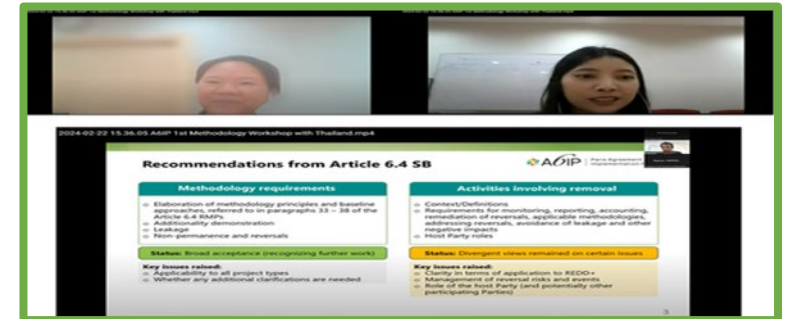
2024-02-22 15.36.05 A6IP 1st Methodology Workshop with Thailand.mp4

Recommendations from Article 6.4 SB

A6IP Paris Agreement Implementation

Methodology requirements

Elaboration of methodology principles and baseline approaches, referred to in paragraphs 33 – 38 of the Article 6.4 RMPs
Additionality demonstration
Leakage
Non-permanence and reversals

Status: Broad acceptance (recognizing further work)

Key issues raised:
Applicability to all project types
Whether any additional clarifications are needed

Activities involving removal

Context/Definitions
Requirements for monitoring, reporting, accounting, remediation of reversals, applicable methodologies, addressing reversals, avoidance of leakage and other negative impacts
Host Party roles

Status: Divergent views remained on certain issues

Key issues raised:
Clarity in terms of application to REDD+
Management of reversal risks and events
Role of the host Party (and potentially other participating Parties)

3